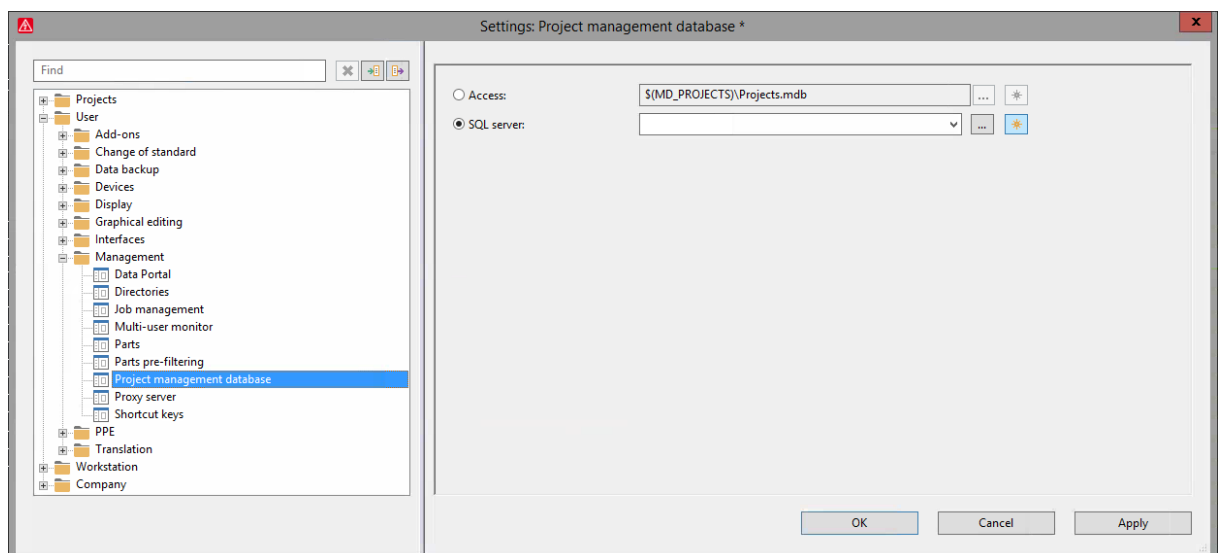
Settings: Project management database *

Find

Projects
User
Add-ons
Change of standard
Data backup
Devices
Display
Graphical editing
Interfaces
Management
Data Portal
Directories
Job management
Multi-user monitor
Parts
Parts pre-filtering
Project management database
Proxy server
Shortcut keys
PPE
Translation
Workstation
Company

Access: $(MD_PROJECTS)\Projects.mdb ...
SQL server: ...

OK Cancel Apply